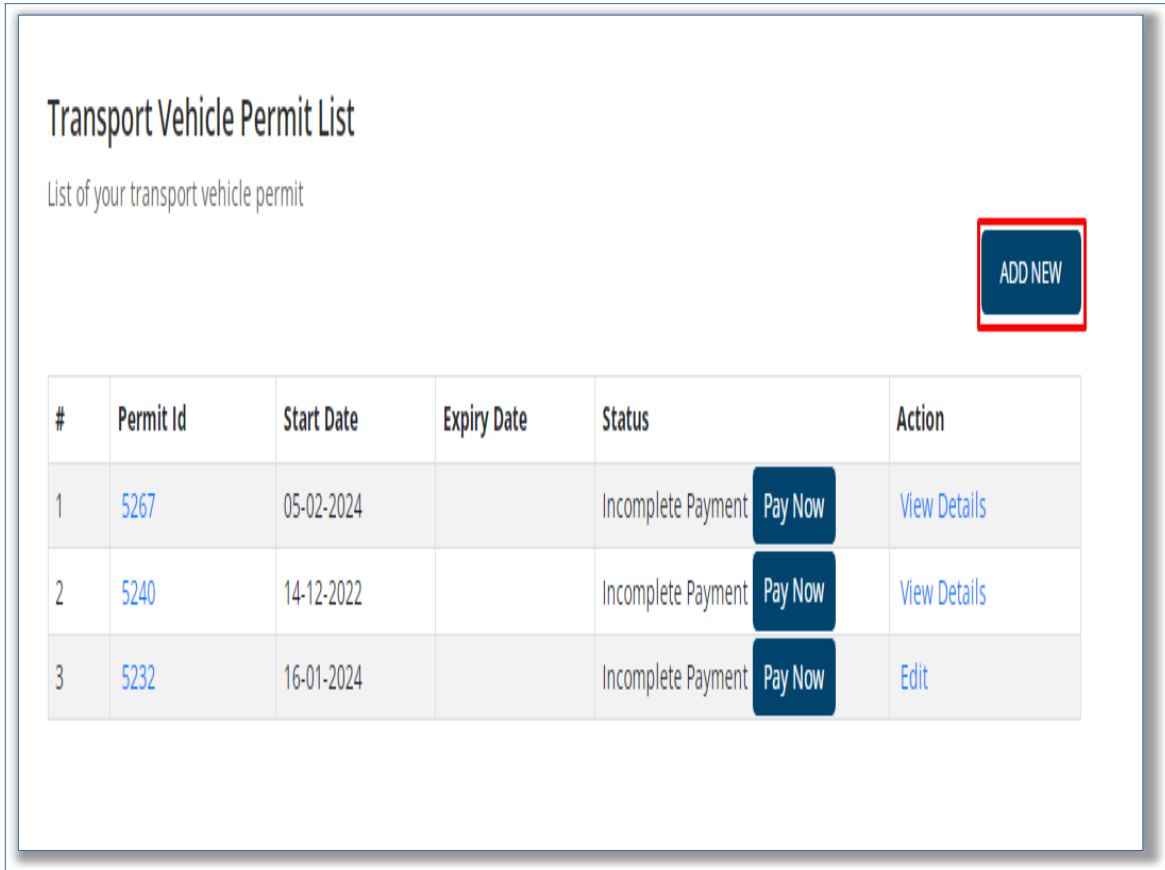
Transport Vehicle Permit List

List of your transport vehicle permit

ADD NEW

| # | Permit Id | Start Date | Expiry Date | Status | Action |
|---|---|---|---|---|---|
| 1 | 5267 | 05-02-2024 | | Incomplete Payment Pay Now | View Details |
| 2 | 5240 | 14-12-2022 | | Incomplete Payment Pay Now | View Details |
| 3 | 5232 | 16-01-2024 | | Incomplete Payment Pay Now | Edit |